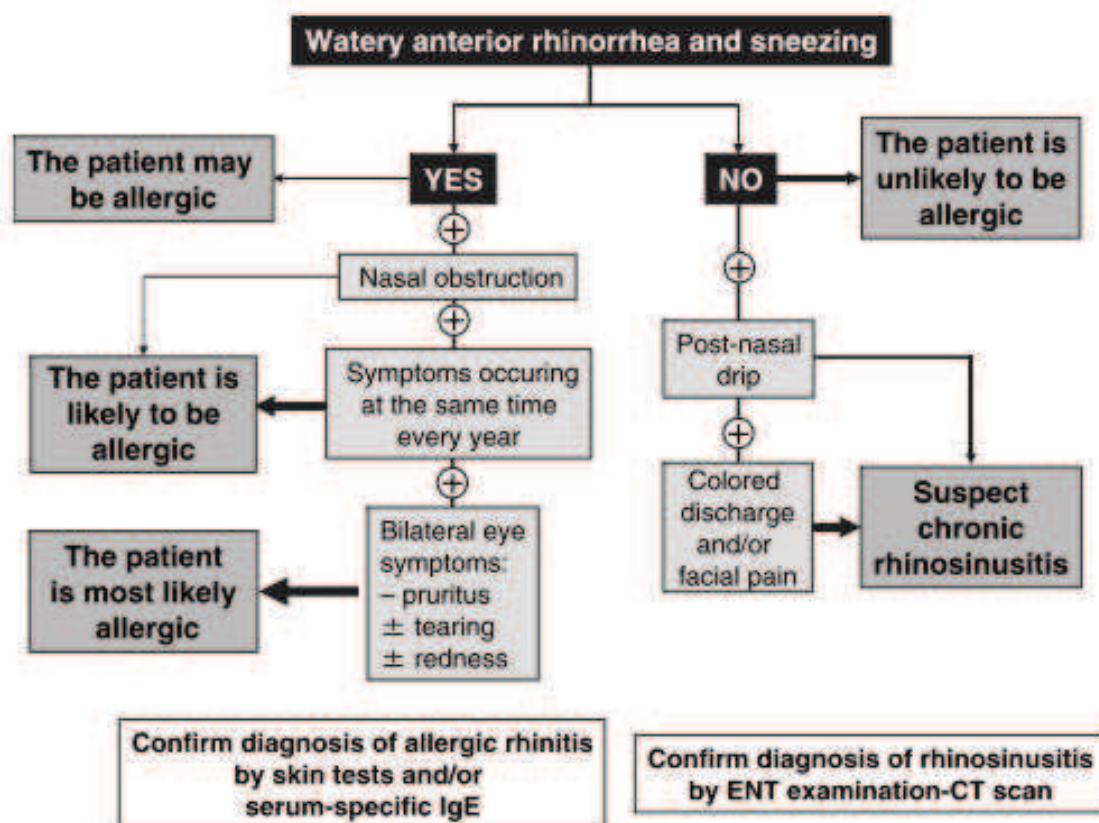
Watery anterior rhinorrhea and sneezing

The patient may be allergic

YES

NO

The patient is unlikely to be allergic

+

Nasal obstruction

+

The patient is likely to be allergic

Symptoms occuring at the same time every year

+

Post-nasal drip

+

+

Colored discharge and/or facial pain

Suspect chronic rhinosinusitis

The patient is most likely allergic

Bilateral eye symptoms:
– pruritus
± tearing
± redness

Confirm diagnosis of allergic rhinitis by skin tests and/or serum-specific IgE

Confirm diagnosis of rhinosinusitis by ENT examination-CT scan